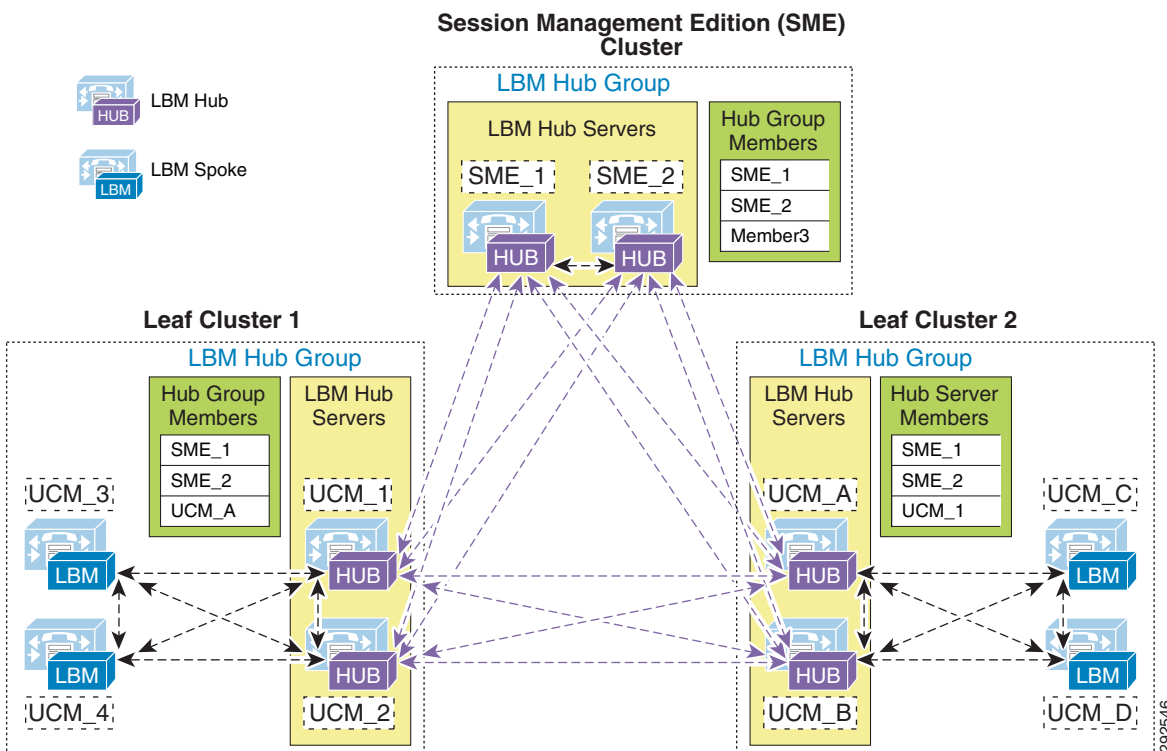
Session Management Edition (SME) Cluster

HUB LBM Hub

LBM LBM Spoke

LBM Hub Group

LBM Hub Servers

SME_1

SME_2

HUB

HUB

Hub Group Members

SME_1

SME_2

Member3

Leaf Cluster 1

LBM Hub Group

Hub Group Members

SME_1

SME_2

UCM_A

LBM Hub Servers

UCM_3

UCM_1

LBM

HUB

LBM

HUB

UCM_4

UCM_2

Leaf Cluster 2

LBM Hub Group

LBM Hub Servers

Hub Server Members

SME_1

SME_2

UCM_1

UCM_A

UCM_C

HUB

LBM

HUB

LBM

UCM_B

UCM_D

292546